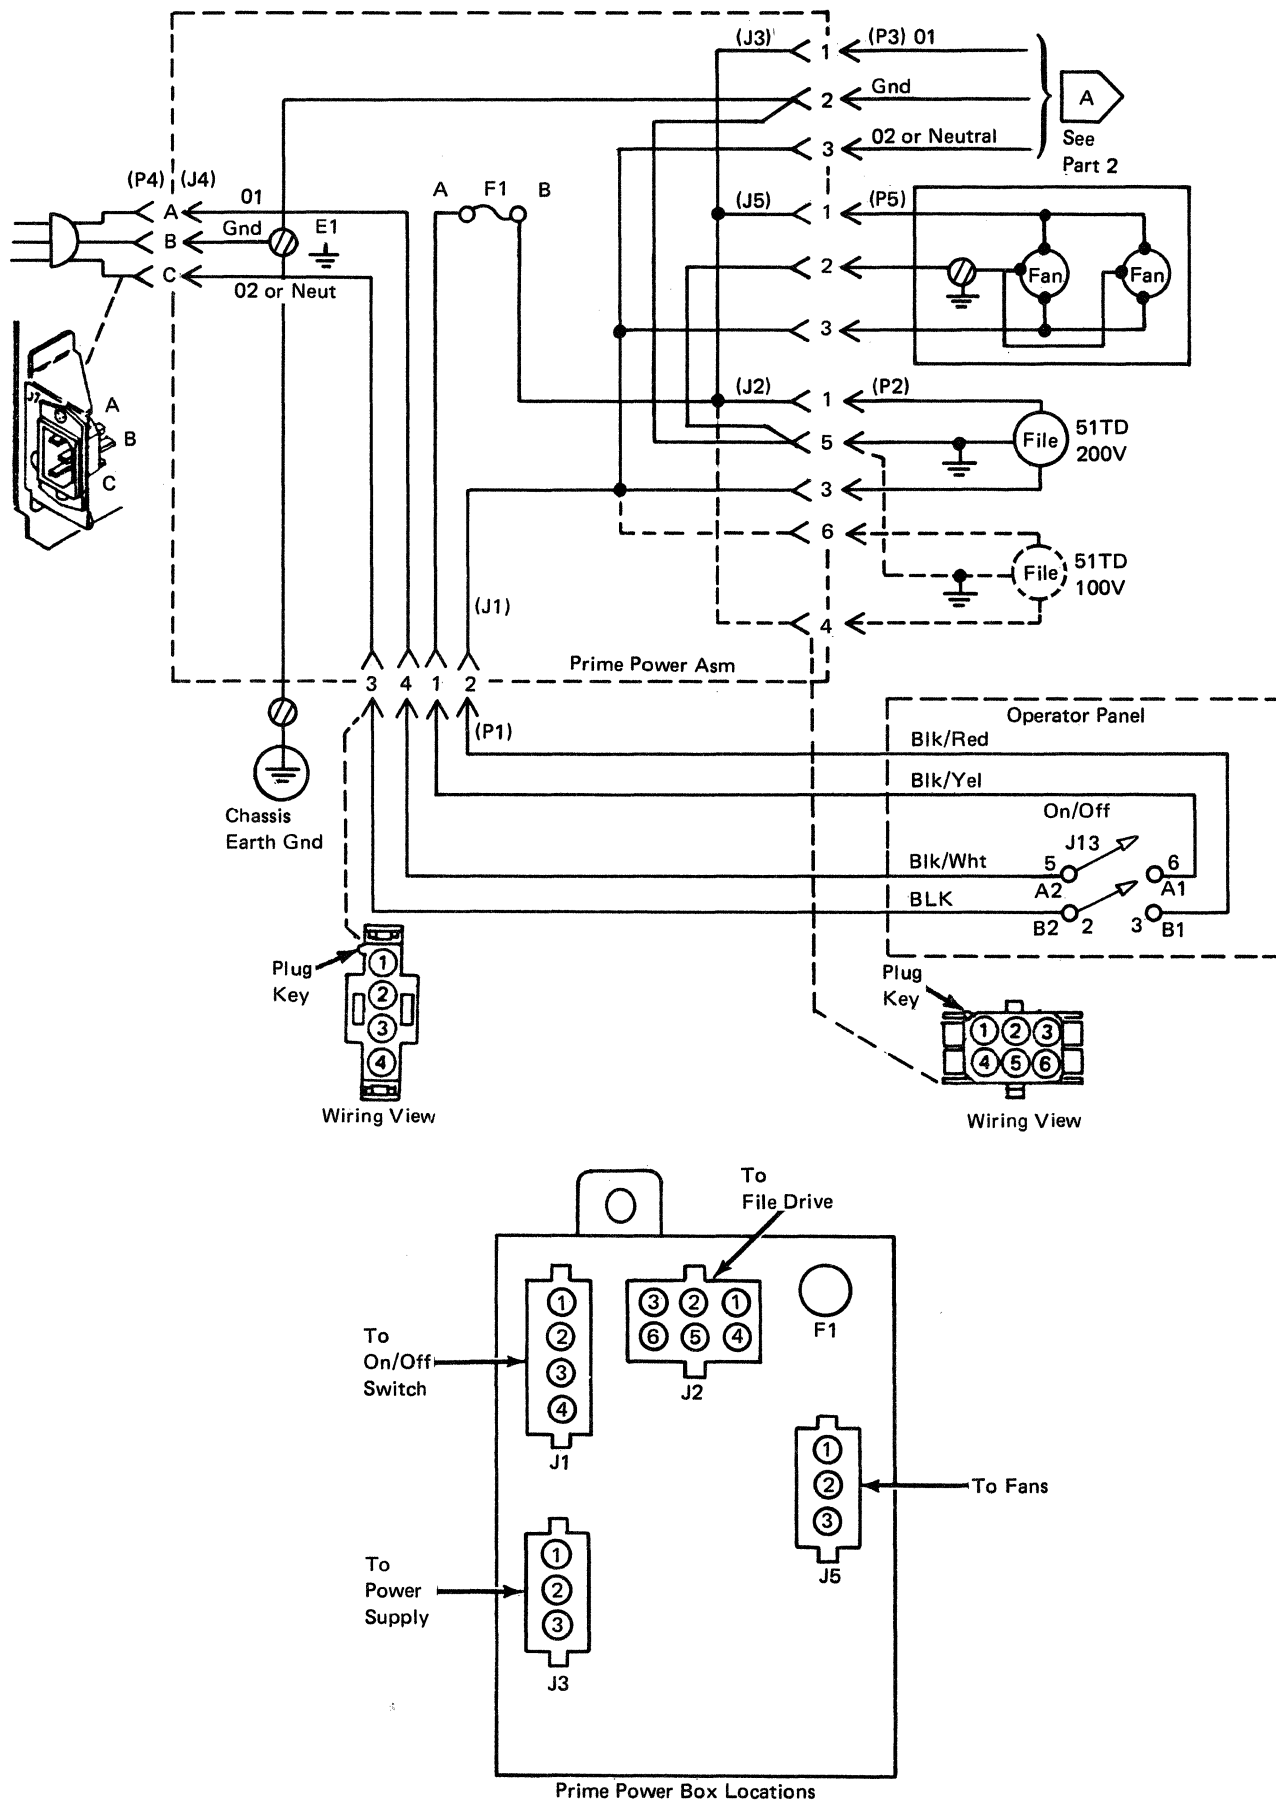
(J3) 1 (P3) 01
2 Gnd
3 02 or Neutral
A
See Part 2

(P4) (J4)
A 01
B Gnd
C 02 or Neut
E1
A F1 B

J7
A
B
C

(J5) 1 (P5)
2
3
Fan
Fan

(J2) 1 (P2)
5
3
6
4
File 51TD 200V
File 51TD 100V

(J1)
3 4 1 2
Prime Power Asm
(P1)

Chassis Earth Gnd

Operator Panel
Blk/Red
Blk/Yel
On/Off
J13
Blk/Wht
5 6
A2 A1
BLK
B2 2 3 B1

Plug Key
1
2
3
4
Wiring View

Plug Key
1 2 3
4 5 6
Wiring View

To File Drive
3 2 1
6 5 4
J2
F1
To On/Off Switch
1
2
3
4
J1
1
2
3
J5
To Fans
To Power Supply
1
2
3
J3
Prime Power Box Locations